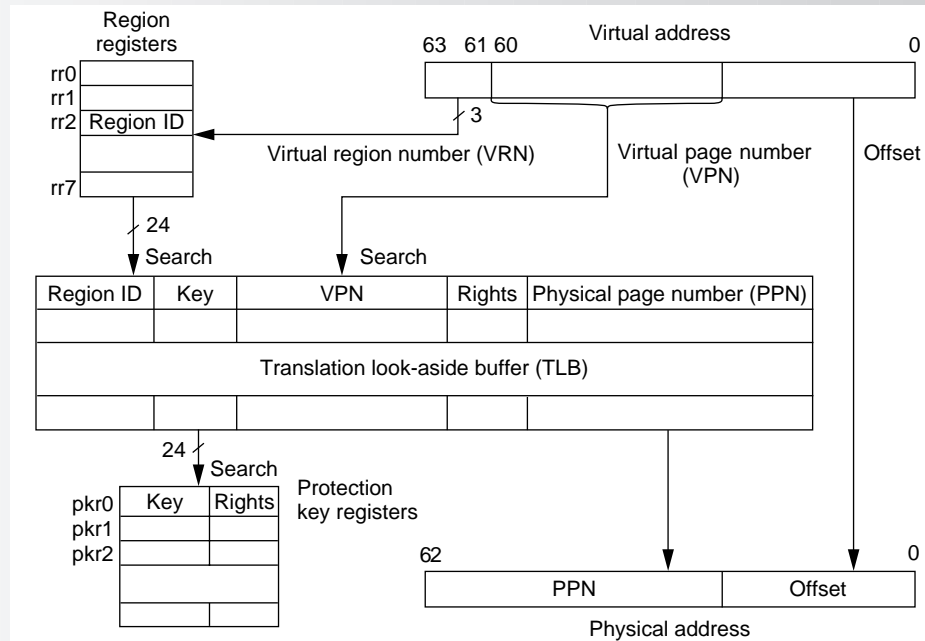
Region registers

rr0
rr1
rr2 Region ID
rr7

63 61 60 Virtual address 0

3

Virtual region number (VRN)

Virtual page number (VPN)

Offset

24

Search

Search

| Region ID | Key | VPN | Rights | Physical page number (PPN) |
|---|---|---|---|---|
| | | | | |
| Translation look-aside buffer (TLB) | | | | |
| | | | | |

24

Search

| | Key | Rights |
|---|---|---|
| pkr0 | | |
| pkr1 | | |
| pkr2 | | |

Protection key registers

62 0

| PPN | Offset |
|---|---|

Physical address